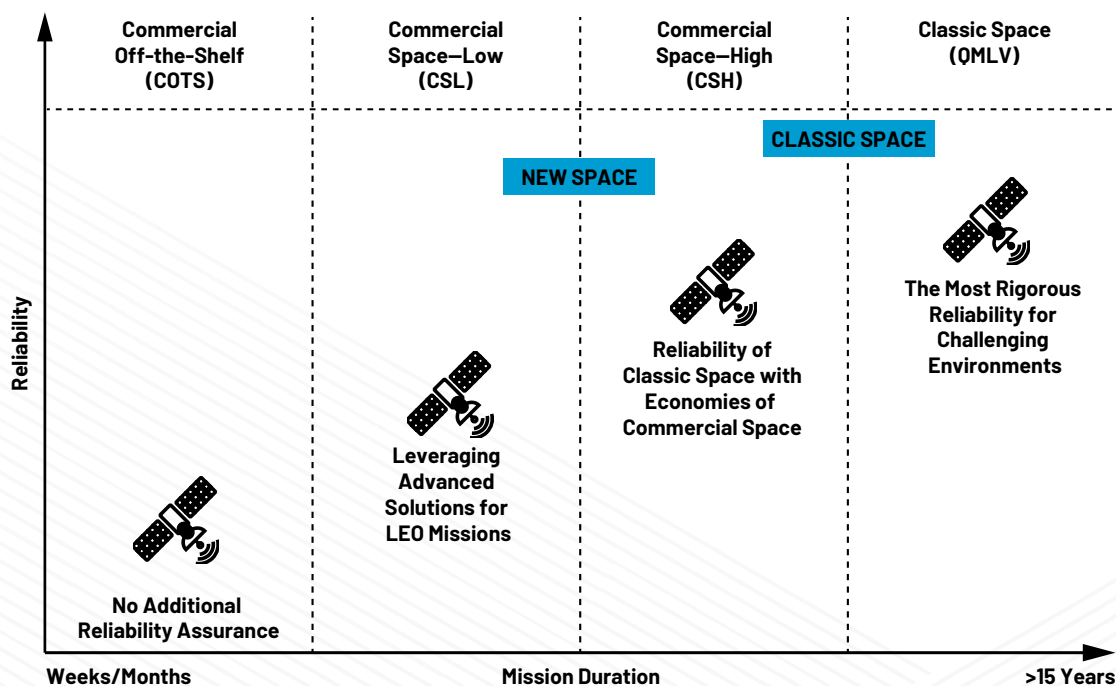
Commercial Off-the-Shelf (COTS)

Commercial Space—Low (CSL)

Commercial Space—High (CSH)

Classic Space (QMLV)

CLASSIC SPACE

NEW SPACE

Reliability

The Most Rigorous Reliability for Challenging Environments

Reliability of Classic Space with Economies of Commercial Space

Leveraging Advanced Solutions for LEO Missions

No Additional Reliability Assurance

Weeks/Months

Mission Duration

>15 Years